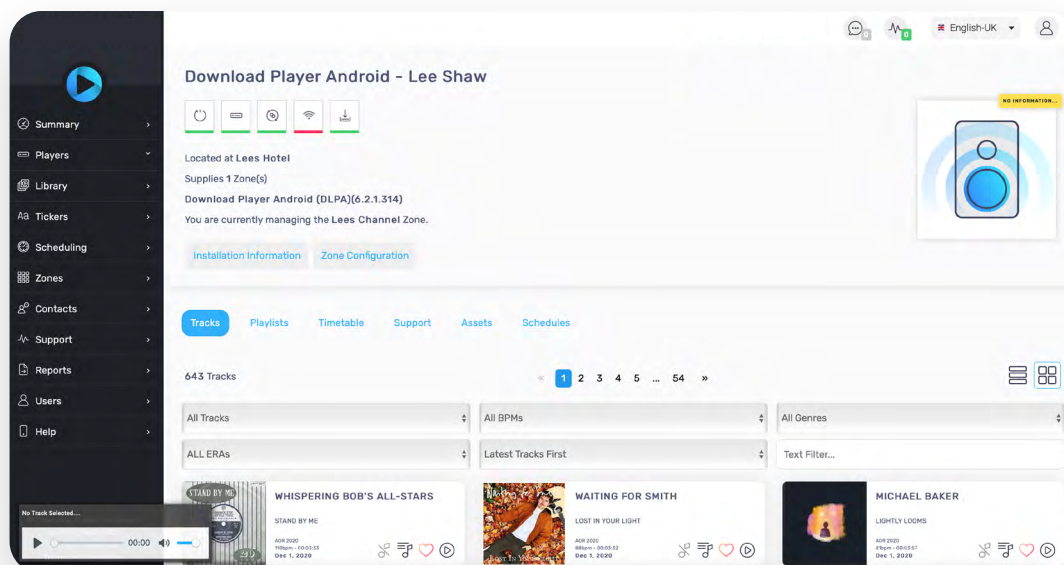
Summary
Players
Library
Tickers
Scheduling
Zones
Contacts
Support
Reports
Users
Help

0
0
English-UK

Download Player Android - Lee Shaw

Located at Lees Hotel
Supplies 1 Zone(s)
Download Player Android (DLPA)(6.2.1.314)
You are currently managing the Lees Channel Zone.

Installation Information
Zone Configuration

NO INFORMATION...

Tracks
Playlists
Timetable
Support
Assets
Schedules

643 Tracks

« 1 2 3 4 5 ... 54 »

All Tracks
All BPMs
All Genres
ALL ERAs
Latest Tracks First
Text Filter...

STAND BY ME
WHISPERING BOB'S ALL-STARS
STAND BY ME
ADR 2020
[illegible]
Dec 1, 2020

WAITING FOR SMITH
LOST IN YOUR LIGHT
ADR 2020
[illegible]
Dec 1, 2020

MICHAEL BAKER
LIGHTLY LOOMS
ADR 2020
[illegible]
Dec 1, 2020

No Track Selected....
00:00